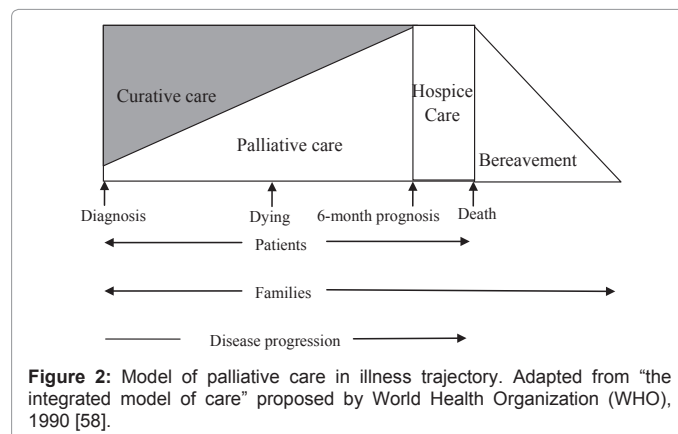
Curative care

Palliative care

Hospice Care

Bereavement

Diagnosis

Dying

6-month prognosis

Death

Patients

Families

Disease progression

**Figure 2:** Model of palliative care in illness trajectory. Adapted from "the integrated model of care" proposed by World Health Organization (WHO), 1990 [58].